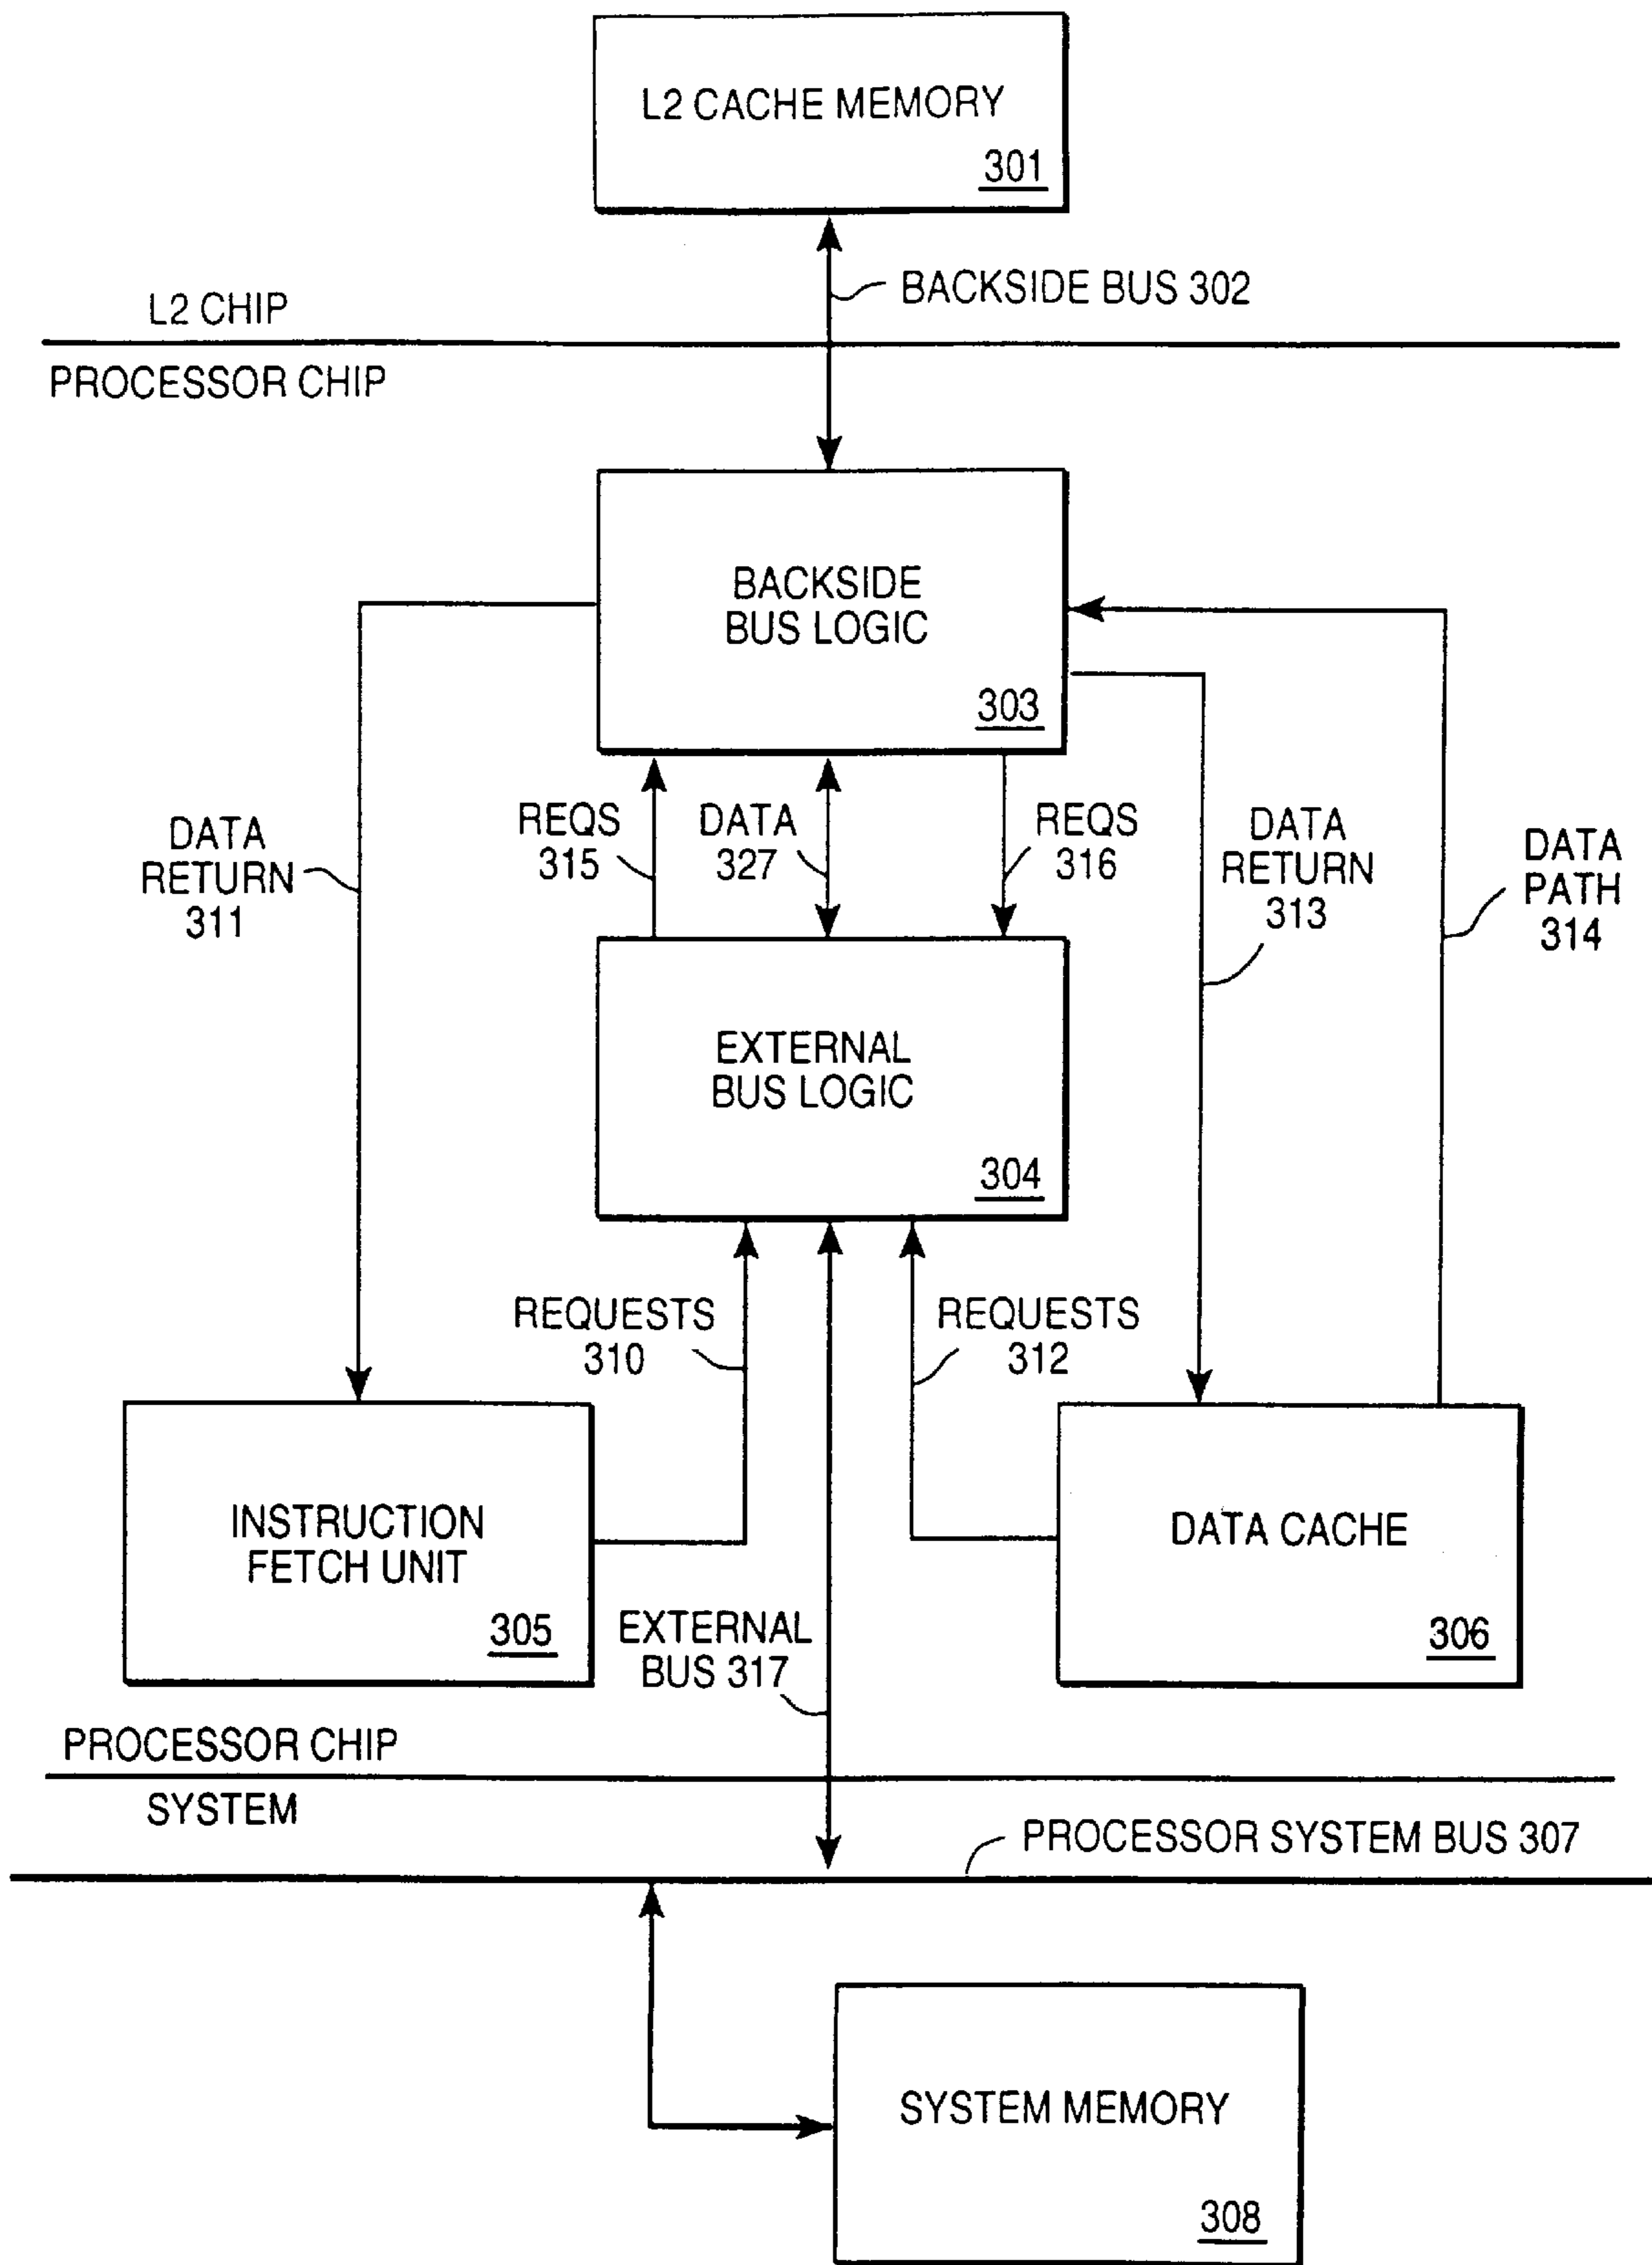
L2 CACHE MEMORY
301

BACKSIDE BUS 302

L2 CHIP

PROCESSOR CHIP

BACKSIDE BUS LOGIC
303

DATA RETURN 311

REQS 315

DATA 327

REQS 316

DATA RETURN 313

DATA PATH 314

EXTERNAL BUS LOGIC
304

REQUESTS 310

REQUESTS 312

INSTRUCTION FETCH UNIT
305

EXTERNAL BUS 317

DATA CACHE
306

PROCESSOR CHIP

SYSTEM

PROCESSOR SYSTEM BUS 307

SYSTEM MEMORY
308